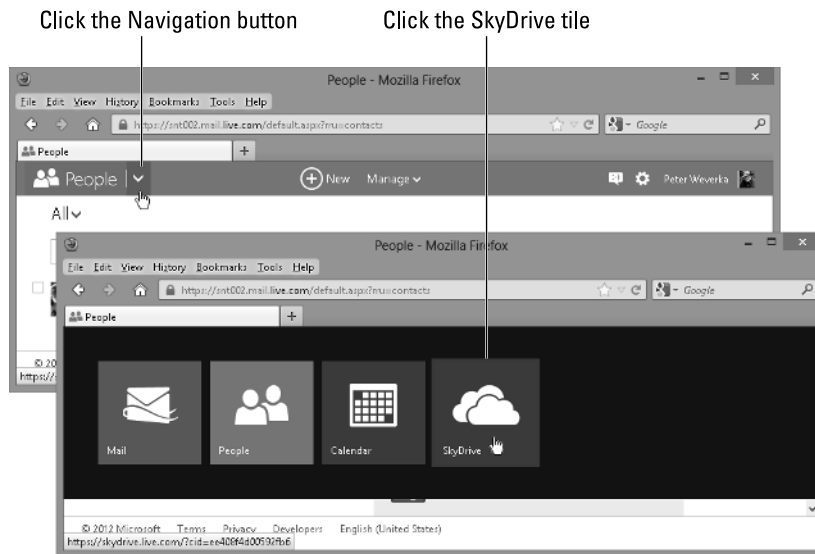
Click the Navigation button

Click the SkyDrive tile

People - Mozilla Firefox

File Edit View History Bookmarks Tools Help

https://snt002.mail.live.com/default.aspx?rru=contacts

Google

People

People

New Manage

Peter Weverka

All

© 2012

https://

People - Mozilla Firefox

File Edit View History Bookmarks Tools Help

https://snt002.mail.live.com/default.aspx?rru=contacts

Google

People

Mail

People

Calendar

SkyDrive

© 2012 Microsoft Terms Privacy Developers English (United States)

https://skydrive.live.com/?cid=ee408f4d00592fb6